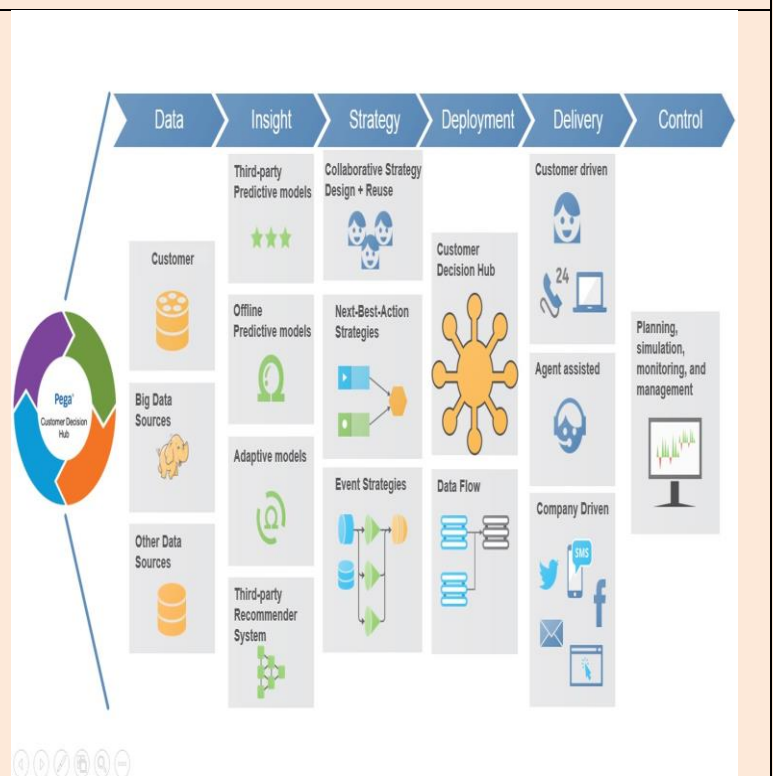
Data
Insight
Strategy
Deployment
Delivery
Control

Pega Customer Decision Hub

Customer

Big Data Sources

Other Data Sources

Third-party Predictive models

Offline Predictive models

Adaptive models

Third-party Recommender System

Collaborative Strategy Design + Reuse

Next-Best-Action Strategies

Event Strategies

Customer Decision Hub

Data Flow

Customer driven

24

Agent assisted

Company Driven

SMS

Planning, simulation, monitoring, and management